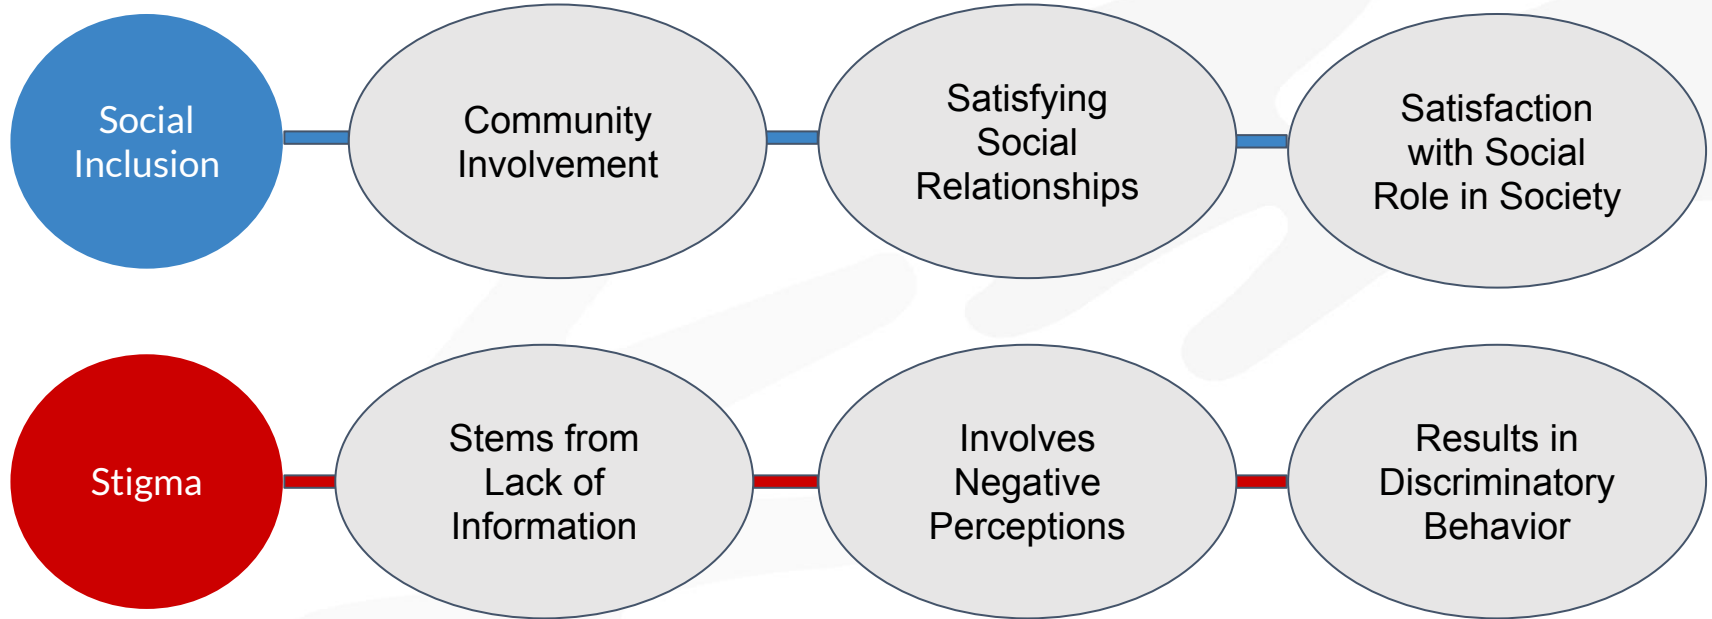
Social Inclusion

Community Involvement

Satisfying Social Relationships

Satisfaction with Social Role in Society

Stigma

Stems from Lack of Information

Involves Negative Perceptions

Results in Discriminatory Behavior